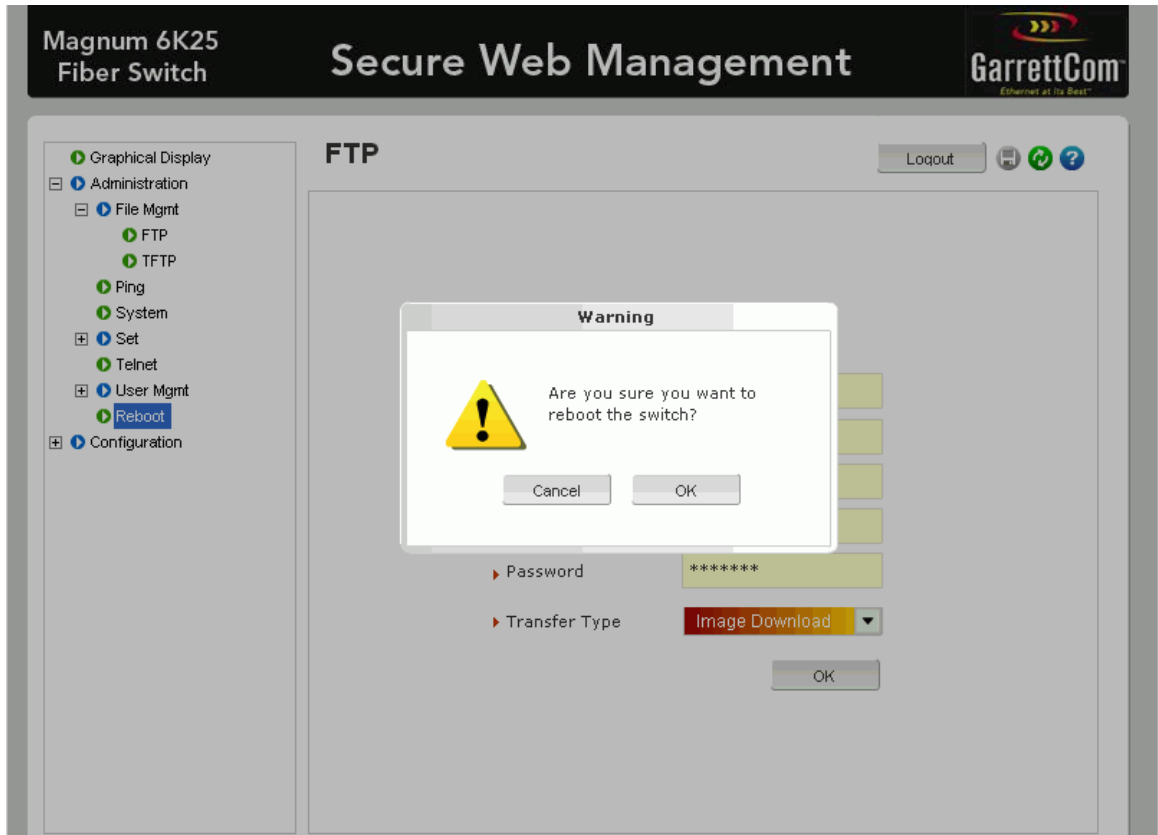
Magnum 6K25
Fiber Switch

Secure Web Management

GarrettCom
Ethernet at its Best

Graphical Display
Administration
File Mgmt
FTP
TFTP
Ping
System
Set
Telnet
User Mgmt
Reboot
Configuration

FTP

Logout

Warning

Are you sure you want to reboot the switch?

Cancel
OK

Password *******

Transfer Type Image Download

OK